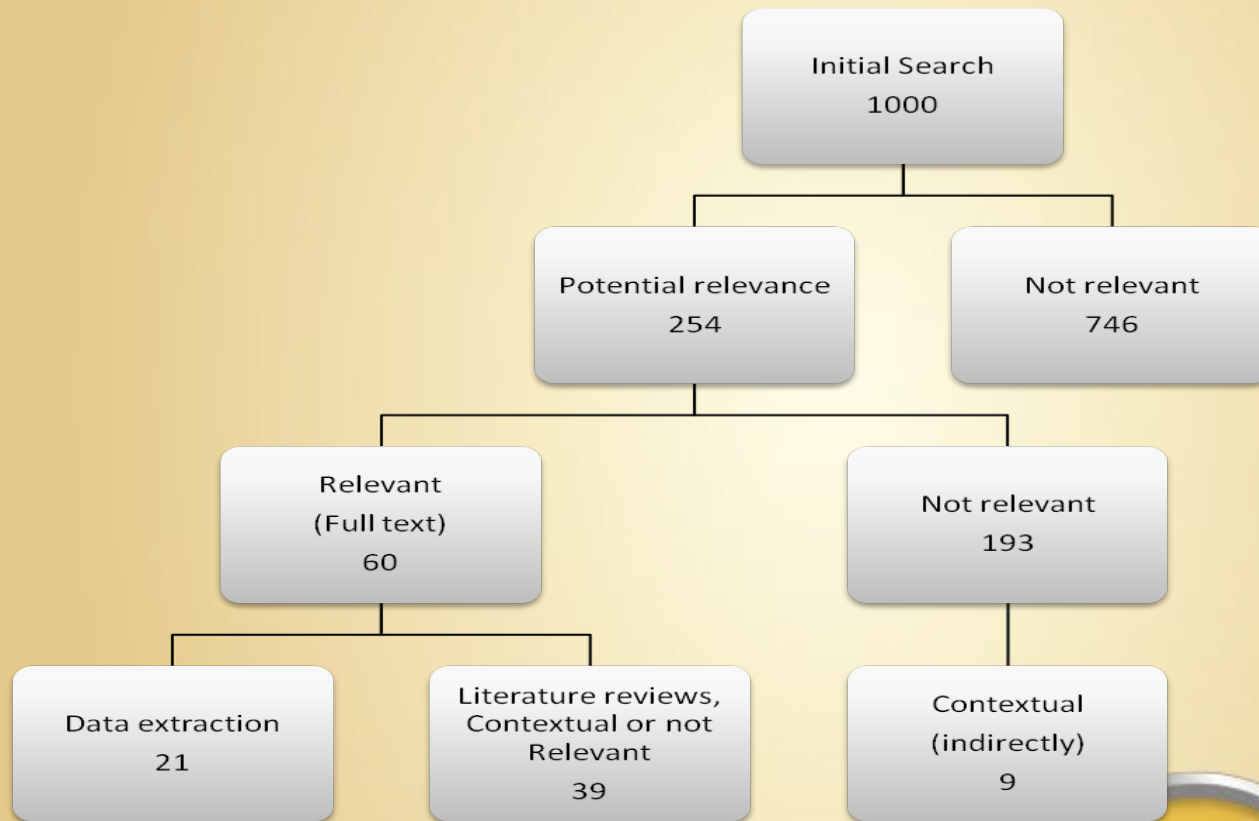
Initial Search
1000

Potential relevance
254

Not relevant
746

Relevant
(Full text)
60

Not relevant
193

Data extraction
21

Literature reviews, Contextual or not Relevant
39

Contextual
(indirectly)
9